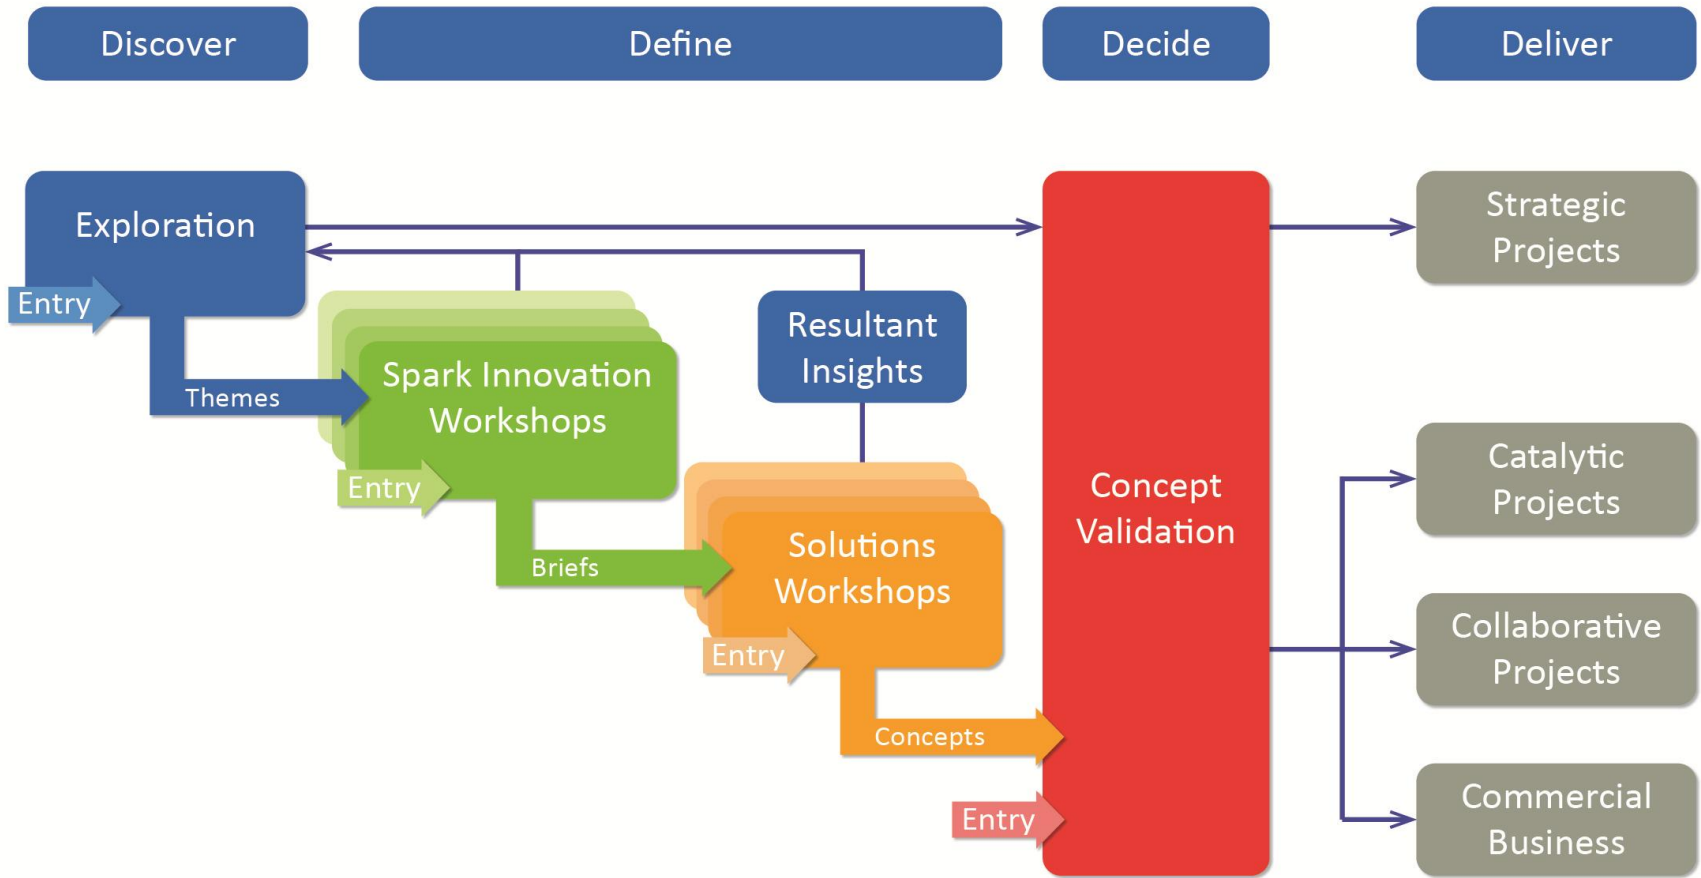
Discover

Define

Decide

Deliver

Exploration

Entry

Themes

Spark Innovation Workshops

Entry

Briefs

Resultant Insights

Solutions Workshops

Entry

Concepts

Entry

Concept Validation

Strategic Projects

Catalytic Projects

Collaborative Projects

Commercial Business